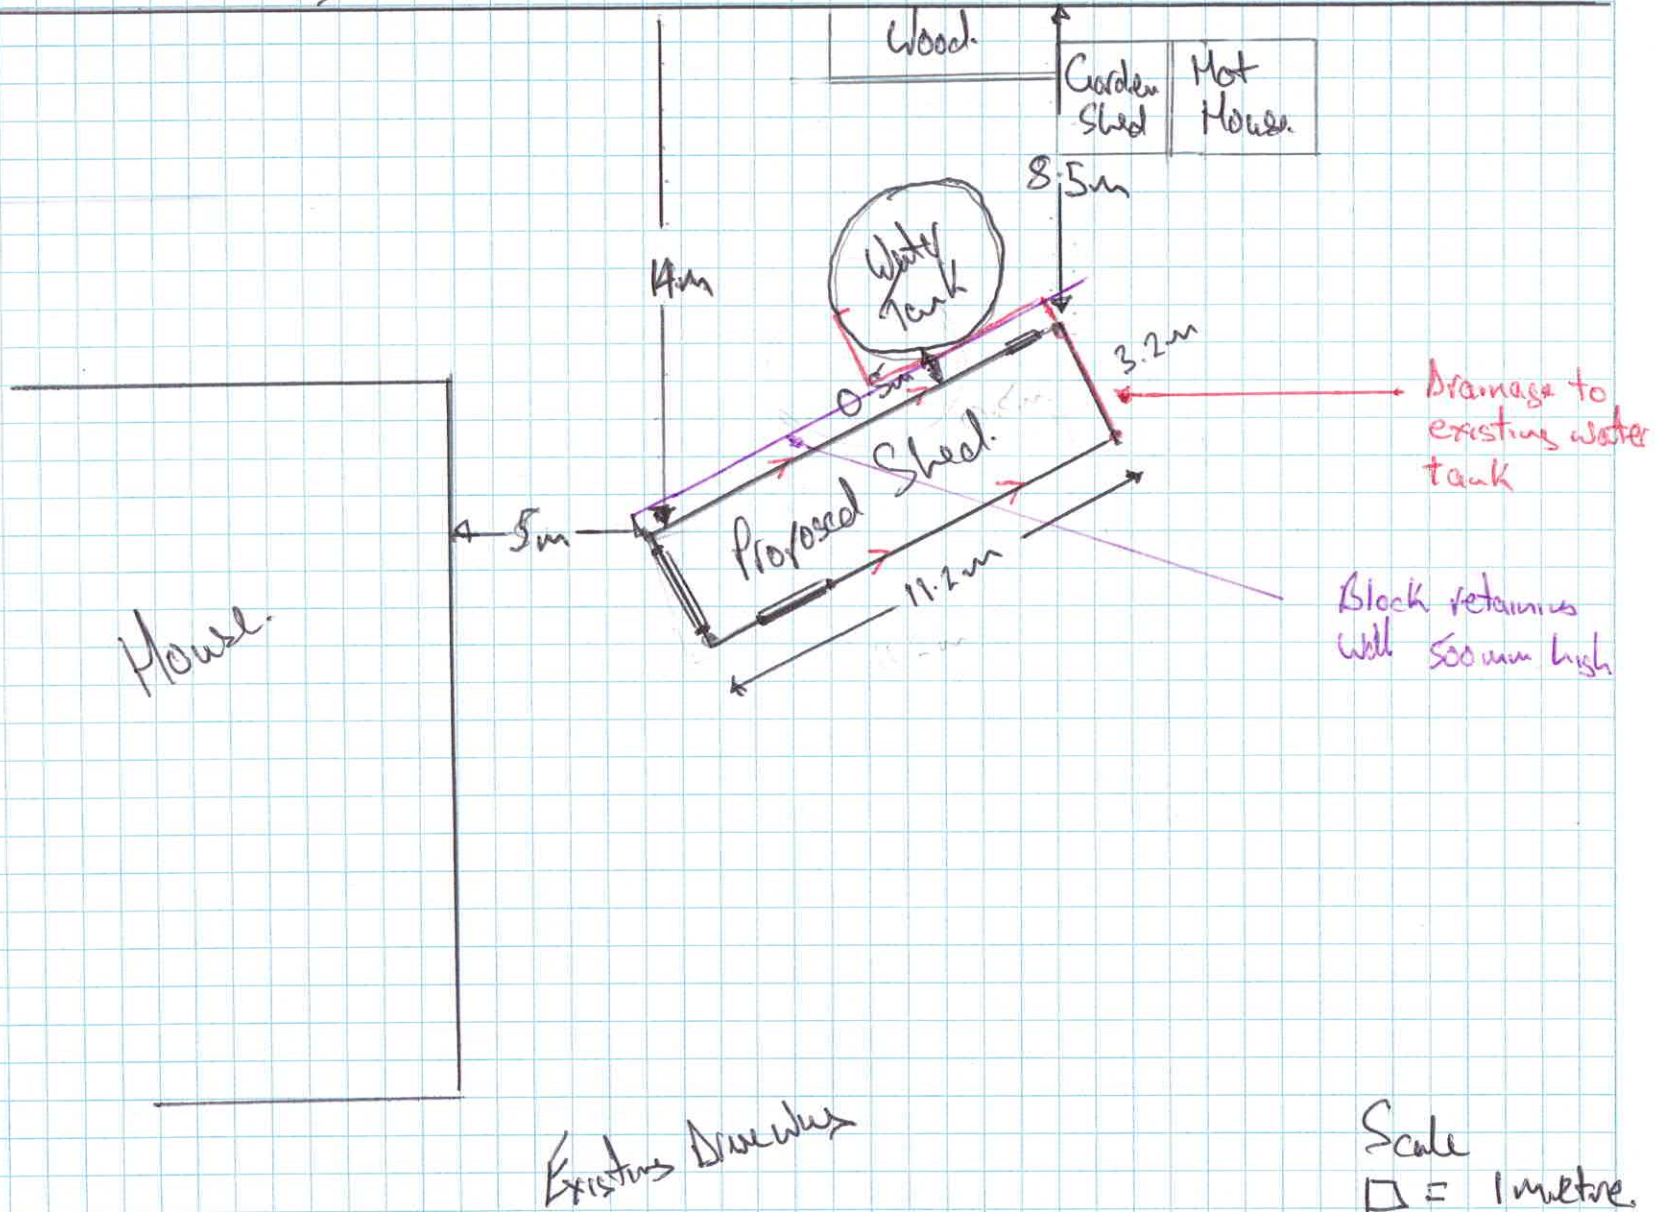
Wood

Garden Shed

Hot House

8.5m

Water Tank

14m

3.2m

0.5m

Drainage to existing water tank

Proposed Shed.

5m

11.2m

Block retaining Wall 500mm high

House.

Existing Driveway

Scale
□ = 1 metre.